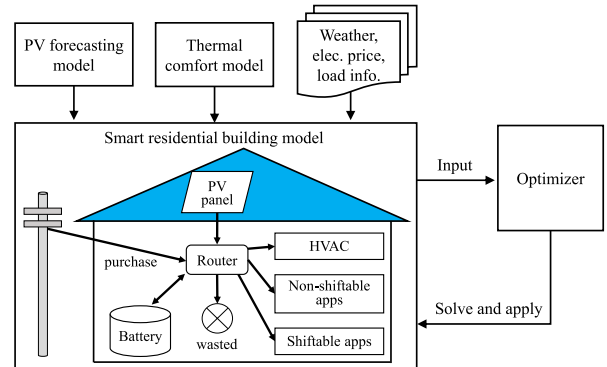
PV forecasting model

Thermal comfort model

Weather, elec. price, load info.

Smart residential building model

PV panel

purchase

Router

HVAC

Non-shiftable apps

Shiftable apps

Battery

wasted

Input

Optimizer

Solve and apply